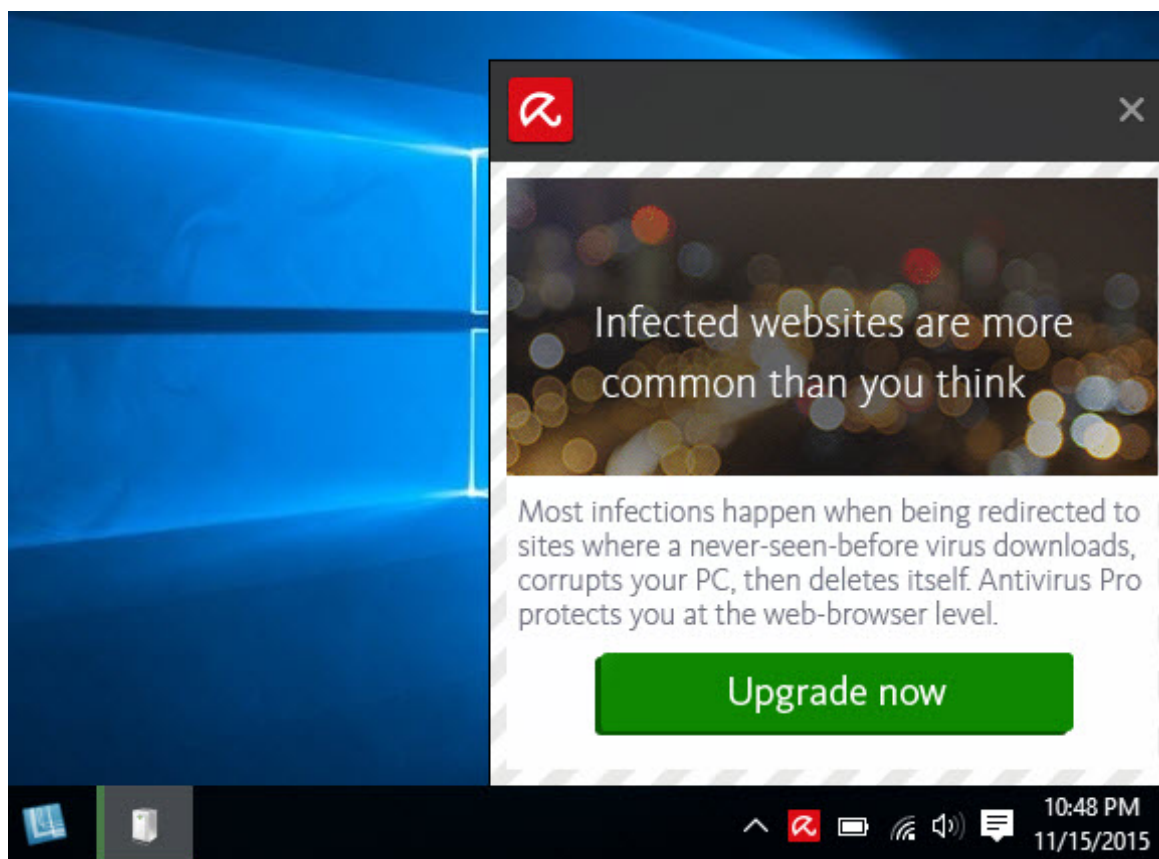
Infected websites are more common than you think

Most infections happen when being redirected to sites where a never-seen-before virus downloads, corrupts your PC, then deletes itself. Antivirus Pro protects you at the web-browser level.

Upgrade now

10:48 PM
11/15/2015